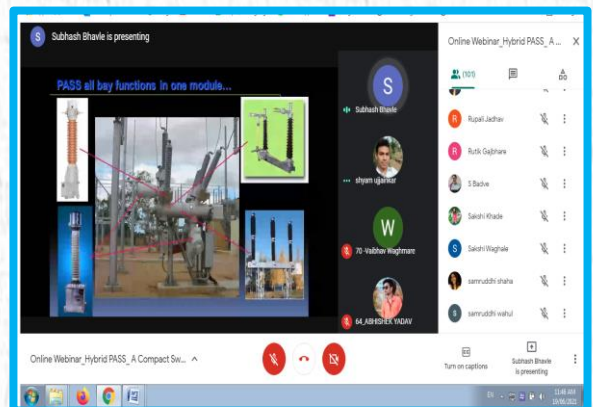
S Subhash Bhavle is presenting

PASS all bay functions in one module...

S
Subhash Bhavle

shyam ujjankar

W
70 -Vaibhav Waghmare

64_ABHISHEK YADAV

Online Webinar_Hybrid PASS_A ...
X

(101)

Rupali Jadhav

Rutik Gajbhare

S Badve

Sakshi Khade

Sakshi Waghale

samruddhi shaha

samruddhi wahul

Online Webinar_Hybrid PASS_A Compact Sw...

Turn on captions

Subhash Bhavle is presenting

11:48 AM
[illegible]